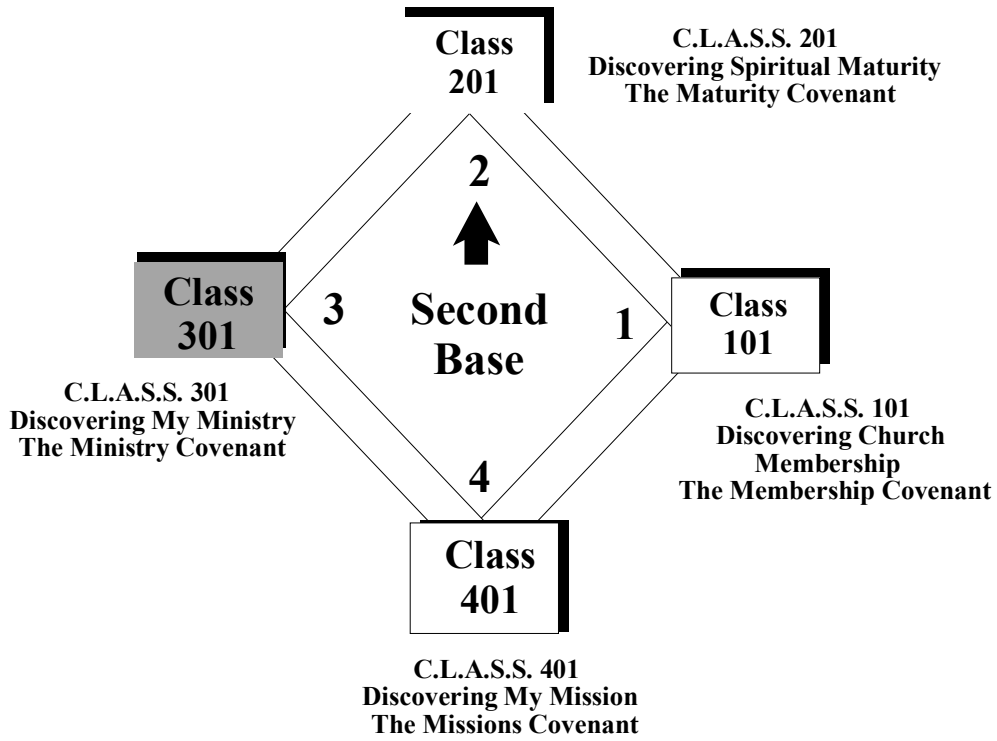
Class 201

C.L.A.S.S. 201
Discovering Spiritual Maturity
The Maturity Covenant

2

Class 301

3

Second Base

1

Class 101

C.L.A.S.S. 301
Discovering My Ministry
The Ministry Covenant

C.L.A.S.S. 101
Discovering Church Membership
The Membership Covenant

4

Class 401

C.L.A.S.S. 401
Discovering My Mission
The Missions Covenant